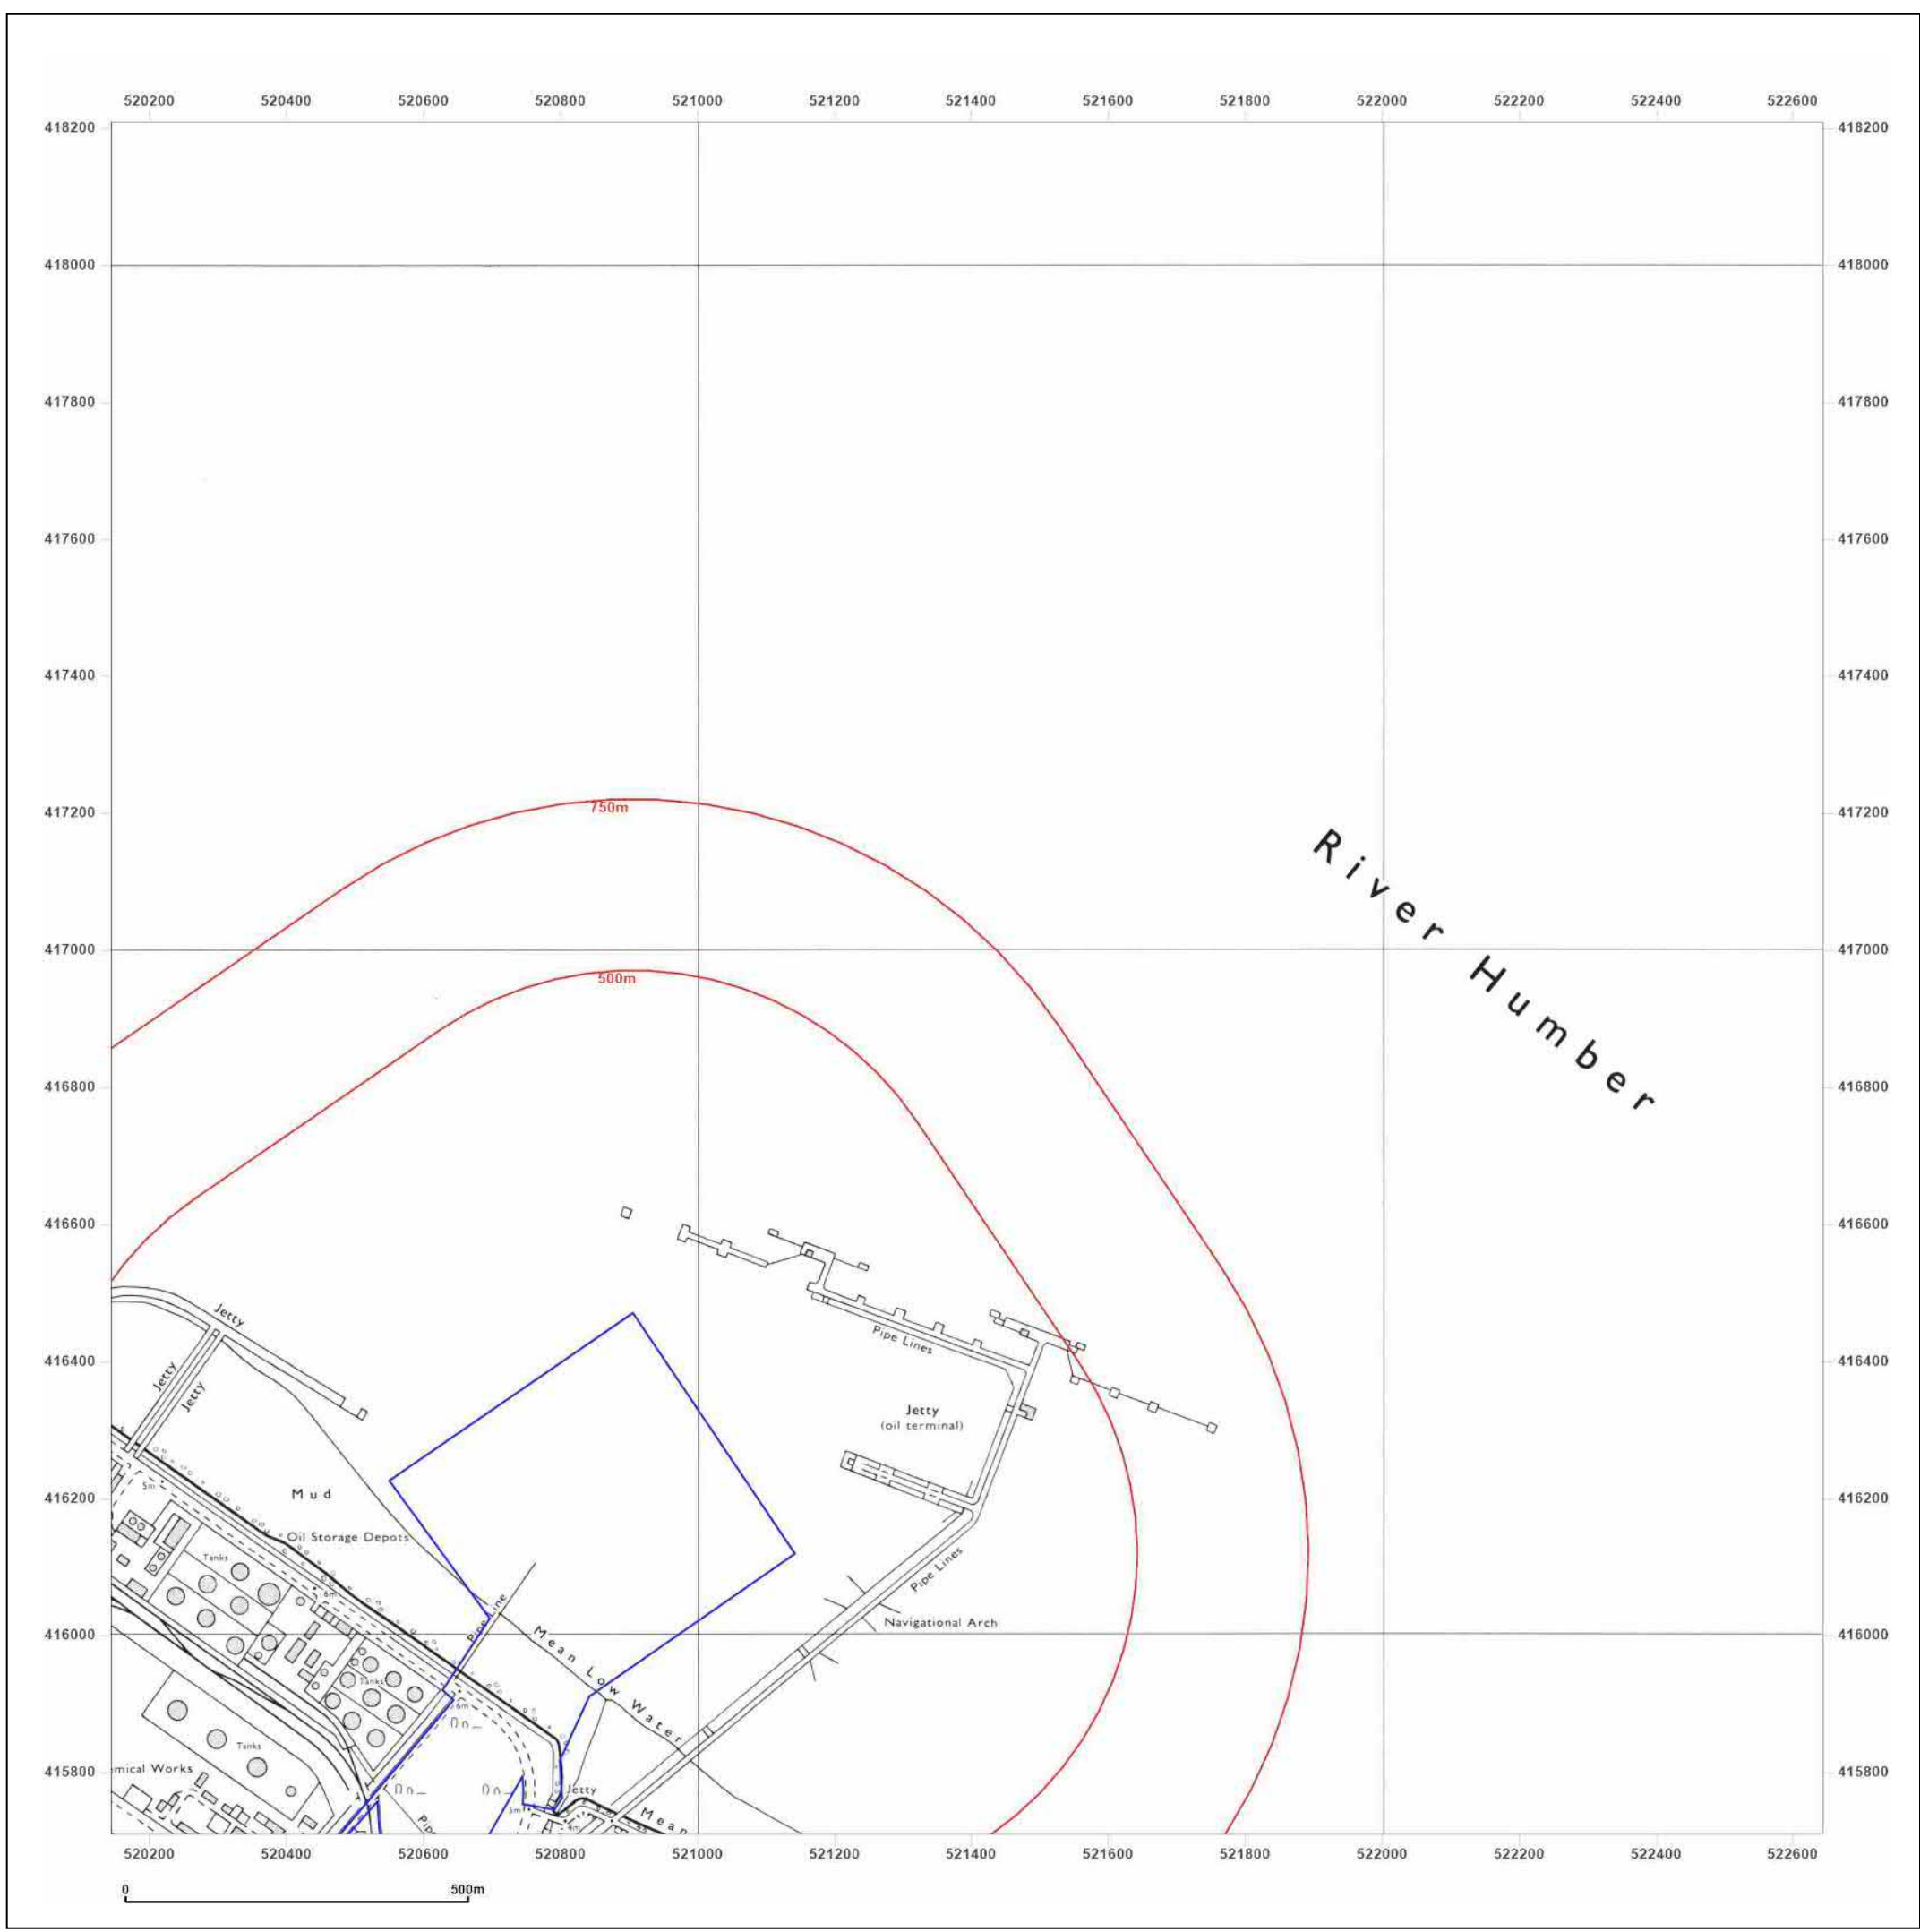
520200 520400 520600 520800 521000 521200 521400 521600 521800 522000 522200 522400 522600

418200
418000
417800
417600
417400
417200
417000
416800
416600
416400
416200
416000
415800

418200
418000
417800
417600
417400
417200
417000
416800
416600
416400
416200
416000
415800

750m

500m

River Humber

Jetty

Jetty

Jetty

Pipe Lines

Jetty
(oil terminal)

Mud

Oil Storage Depots

Tanks

Tanks

Tanks

Pipe Line

Mean Low Water

Pipe Lines

Navigational Arch

mical Works

Jetty

Mean

5m

6m

6m

5m

4m

520200 520400 520600 520800 521000 521200 521400 521600 521800 522000 522200 522400 522600

0

500m